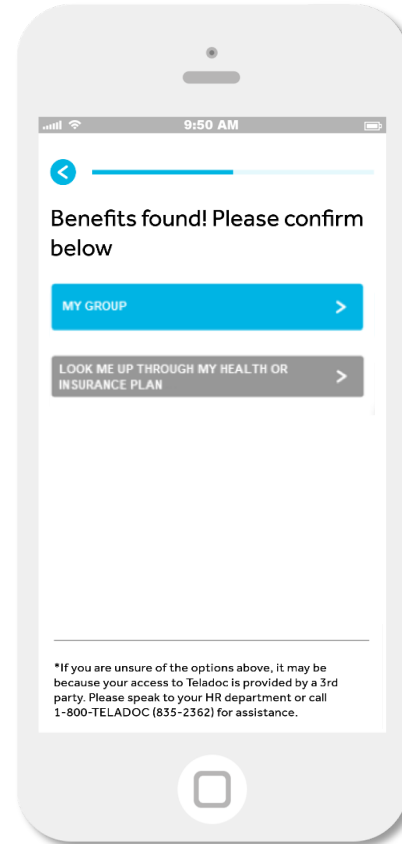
9:50 AM

Benefits found! Please confirm below

MY GROUP

LOOK ME UP THROUGH MY HEALTH OR INSURANCE PLAN

*If you are unsure of the options above, it may be because your access to Teladoc is provided by a 3rd party. Please speak to your HR department or call 1-800-TELADOC (835-2362) for assistance.